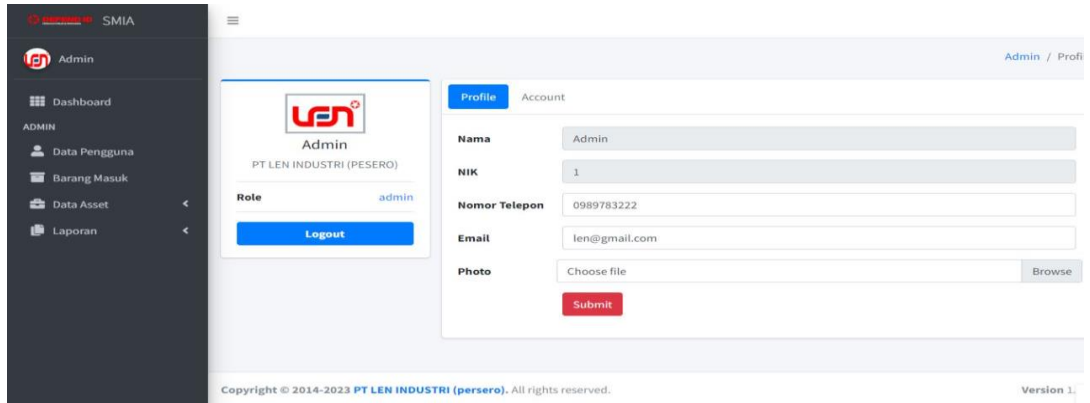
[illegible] SMIA

Admin

Dashboard

ADMIN

Data Pengguna

Barang Masuk

Data Asset

Laporan

≡

Admin / Profi

LEN

Admin

PT LEN INDUSTRI (PESERO)

Role admin

Logout

Profile Account

Nama Admin

NIK 1

Nomor Telepon 0989783222

Email len@gmail.com

Photo Choose file Browse

Submit

Copyright © 2014-2023 PT LEN INDUSTRI (persero). All rights reserved.

Version 1.